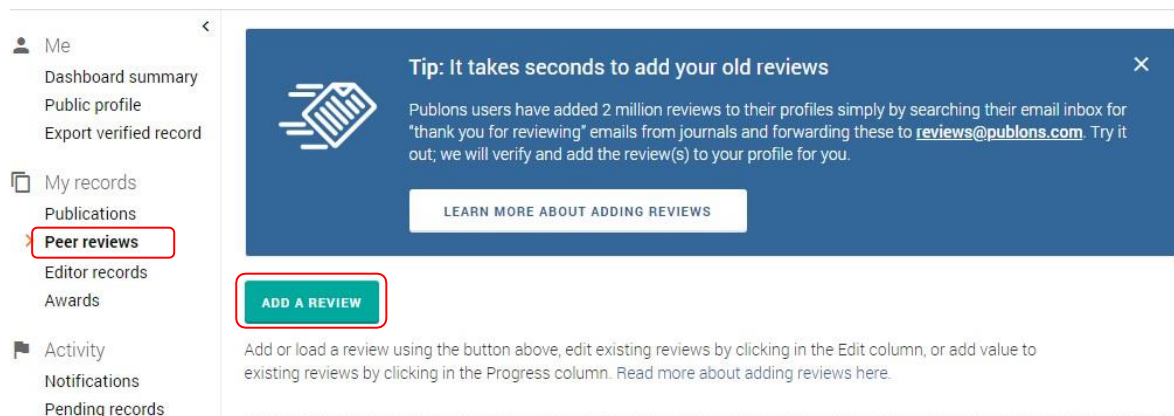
<

Me

Dashboard summary

Public profile

Export verified record

My records

Publications

Peer reviews

Editor records

Awards

Activity

Notifications

Pending records

Tip: It takes seconds to add your old reviews

×

Publons users have added 2 million reviews to their profiles simply by searching their email inbox for "thank you for reviewing" emails from journals and forwarding these to reviews@publons.com. Try it out; we will verify and add the review(s) to your profile for you.

LEARN MORE ABOUT ADDING REVIEWS

ADD A REVIEW

Add or load a review using the button above, edit existing reviews by clicking in the Edit column, or add value to existing reviews by clicking in the Progress column. Read more about adding reviews here.